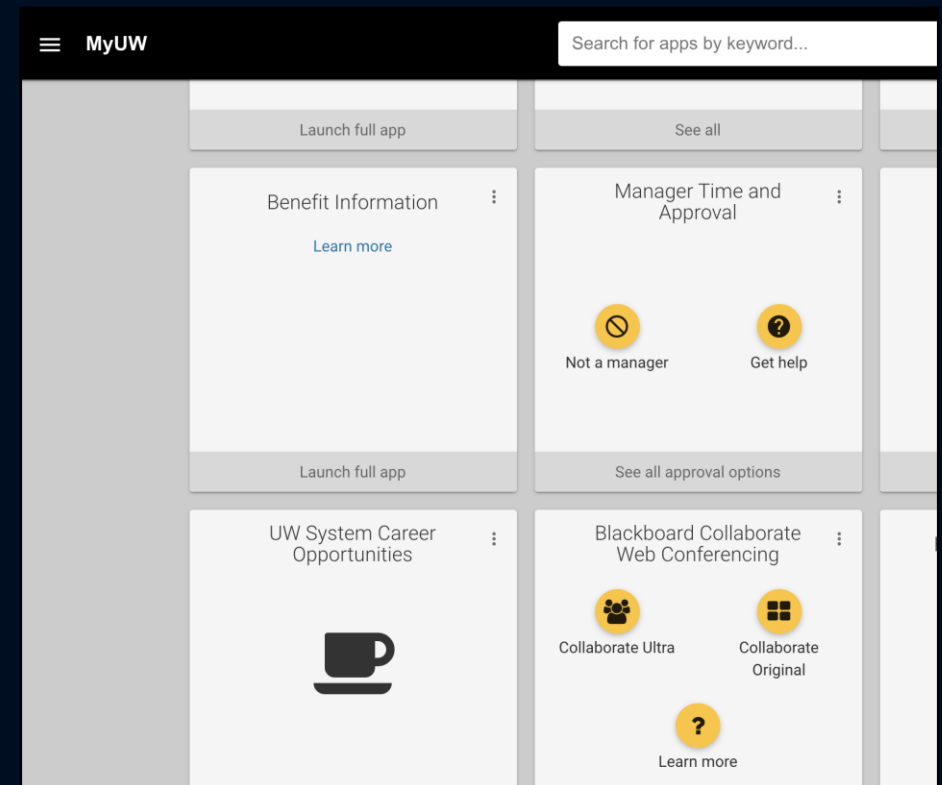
MyUW

Search for apps by keyword...

Launch full app

See all

Benefit Information

Learn more

Launch full app

Manager Time and Approval

Not a manager

Get help

See all approval options

UW System Career Opportunities

Blackboard Collaborate Web Conferencing

Collaborate Ultra

Collaborate Original

Learn more